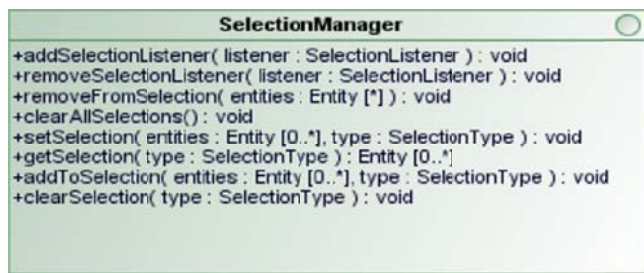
SelectionManager

+addSelectionListener( listener : SelectionListener ) : void
+removeSelectionListener( listener : SelectionListener ) : void
+removeFromSelection( entities : Entity [*] ) : void
+clearAllSelections() : void
+setSelection( entities : Entity [0..*], type : SelectionType ) : void
+getSelection( type : SelectionType ) : Entity [0..*]
+addToSelection( entities : Entity [0..*], type : SelectionType ) : void
+clearSelection( type : SelectionType ) : void